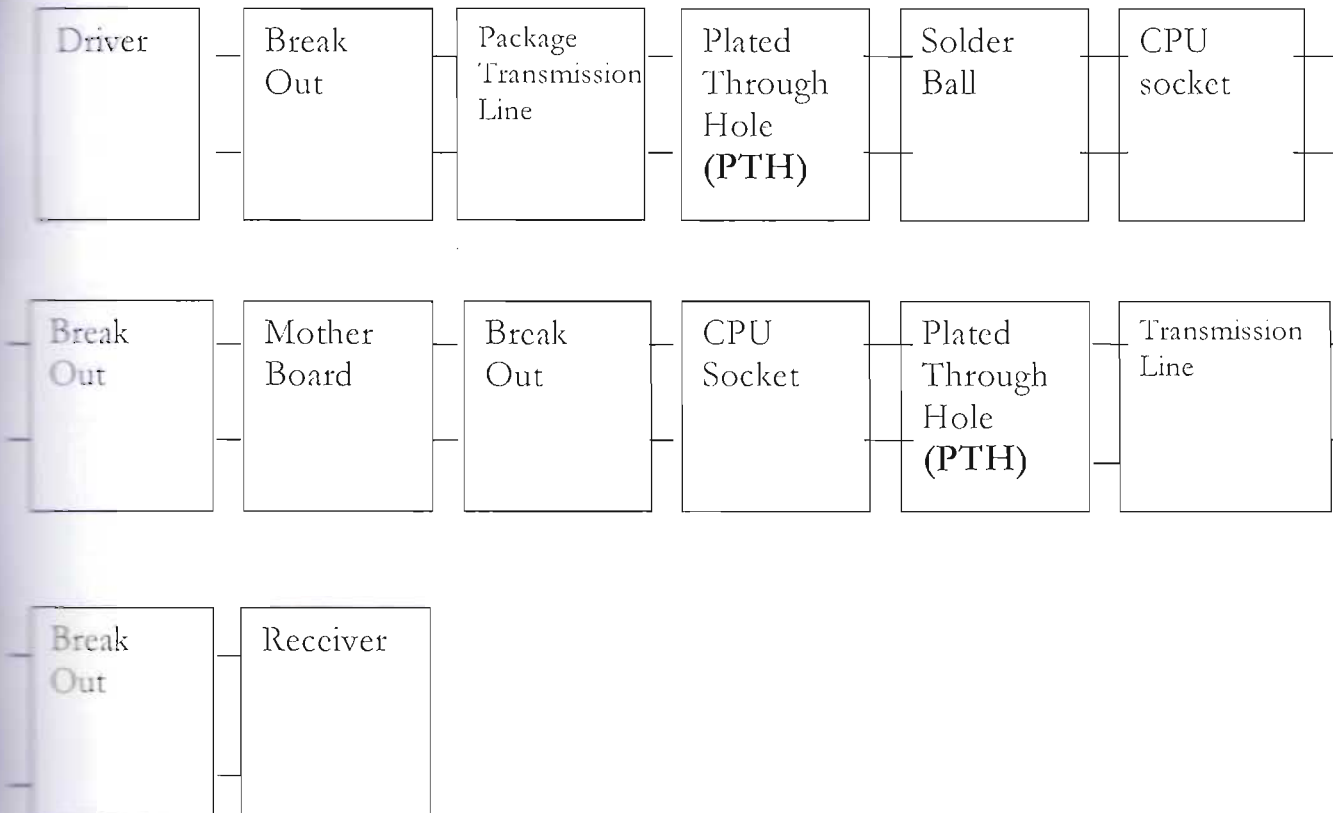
Driver

Break Out

Package Transmission Line

Plated Through Hole (PTH)

Solder Ball

CPU socket

Break Out

Mother Board

Break Out

CPU Socket

Plated Through Hole (PTH)

Transmission Line

Break Out

Receiver